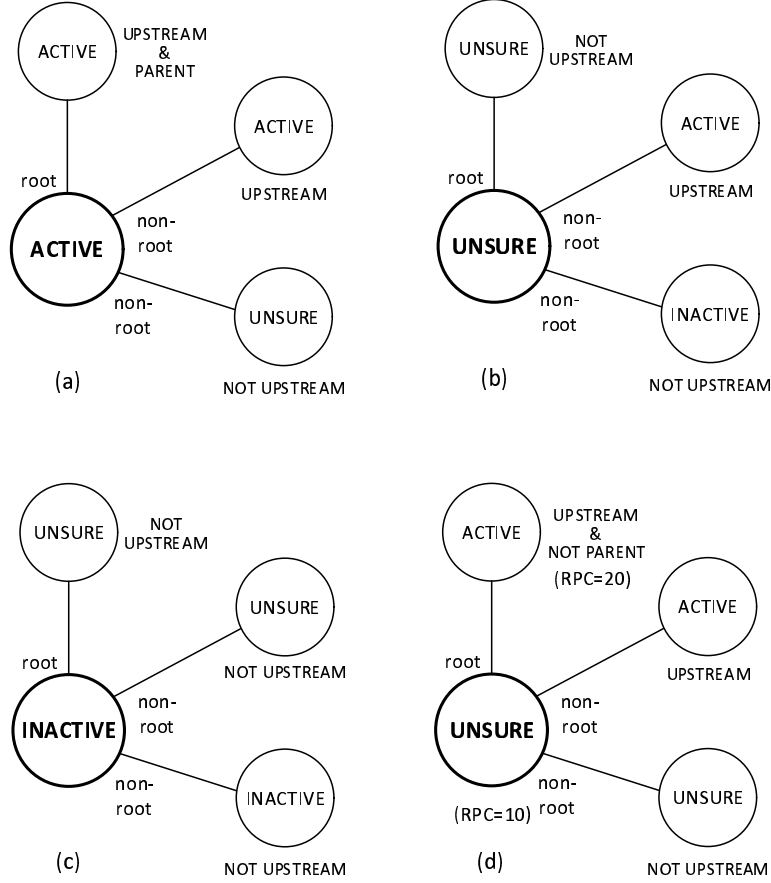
ACTIVE
UPSTREAM & PARENT
ACTIVE
UPSTREAM
root
non-root
ACTIVE
non-root
UNSURE
NOT UPSTREAM
(a)

UNSURE
NOT UPSTREAM
ACTIVE
UPSTREAM
root
non-root
UNSURE
non-root
INACTIVE
NOT UPSTREAM
(b)

UNSURE
NOT UPSTREAM
UNSURE
NOT UPSTREAM
root
non-root
INACTIVE
non-root
INACTIVE
NOT UPSTREAM
(c)

ACTIVE
UPSTREAM & NOT PARENT
(RPC=20)
ACTIVE
UPSTREAM
root
non-root
UNSURE
(RPC=10)
non-root
UNSURE
NOT UPSTREAM
(d)